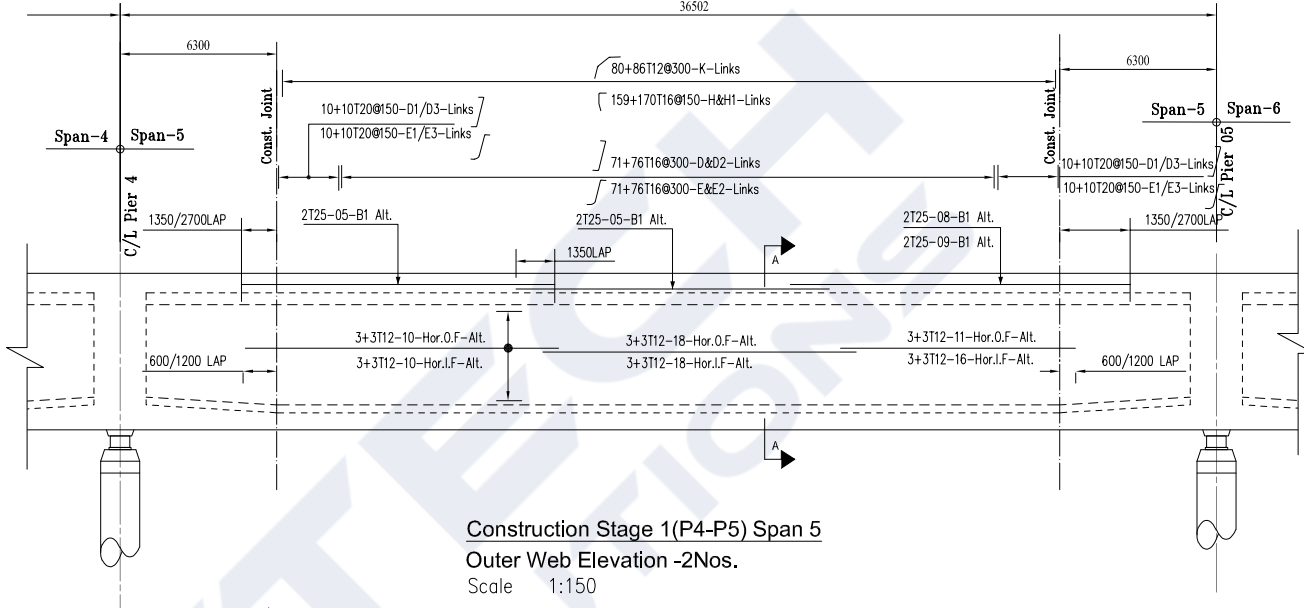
36502

6300

6300

80+86T12@300-K-Links

159+170T16@150-H&H1-Links

10+10T20@150-D1/D3-Links

10+10T20@150-E1/E3-Links

Span-4

Span-5

Const. Joint

Const. Joint

Span-5

Span-6

C/L Pier 05

71+76T16@300-D&D2-Links

71+76T16@300-E&E2-Links

10+10T20@150-D1/D3-Links

10+10T20@150-E1/E3-Links

C/L Pier 4

1350/2700LAP

2T25-05-B1 Alt.

2T25-05-B1 Alt.

2T25-08-B1 Alt.

2T25-09-B1 Alt.

1350/2700LAP

1350LAP

A

3+3T12-10-Hor.O.F-Alt.

3+3T12-10-Hor.I.F-Alt.

3+3T12-18-Hor.O.F-Alt.

3+3T12-18-Hor.I.F-Alt.

3+3T12-11-Hor.O.F-Alt.

3+3T12-16-Hor.I.F-Alt.

600/1200 LAP

600/1200 LAP

A

Construction Stage 1(P4-P5) Span 5

Outer Web Elevation -2Nos.

Scale 1:150